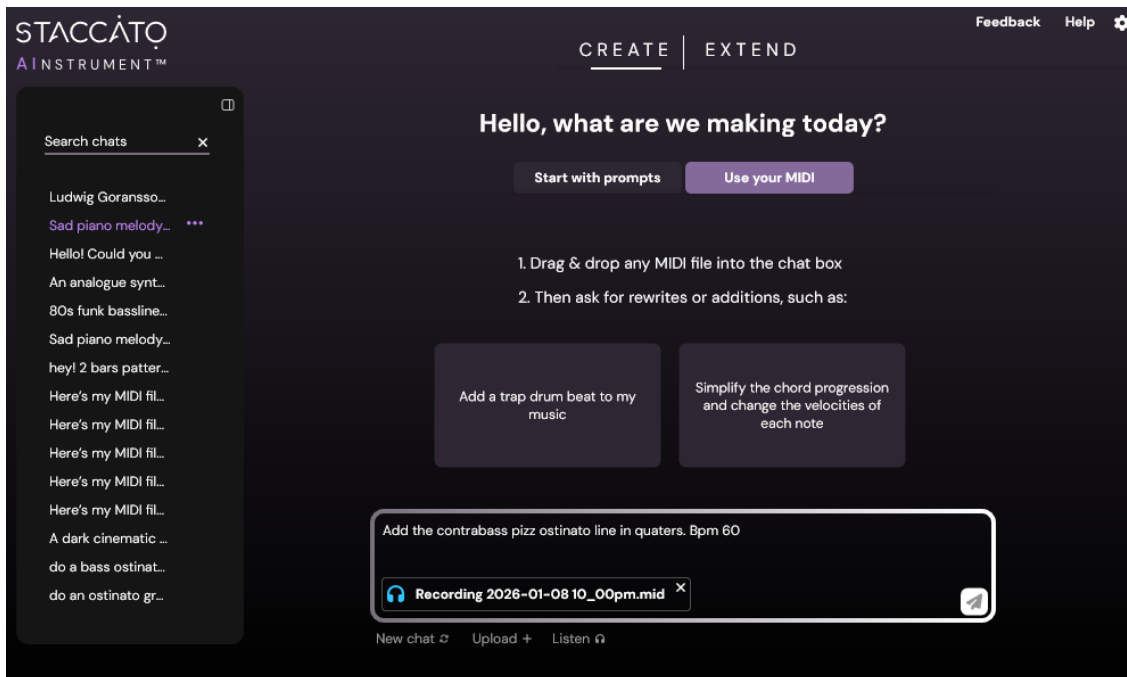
STACCATO
AINSTRUMENT™

CREATE | EXTEND

Feedback Help

Search chats ×

Ludwig Goransso...
Sad piano melody... •••
Hello! Could you ...
An analogue synt...
80s funk bassline...
Sad piano melody...
hey! 2 bars patter...
Here's my MIDI fil...
Here's my MIDI fil...
Here's my MIDI fil...
Here's my MIDI fil...
Here's my MIDI fil...
A dark cinematic ...
do a bass ostinat...
do an ostinato gr...

Hello, what are we making today?

Start with prompts Use your MIDI

1. Drag & drop any MIDI file into the chat box

2. Then ask for rewrites or additions, such as:

Add a trap drum beat to my music

Simplify the chord progression and change the velocities of each note

Add the contrabass pizz ostinato line in quaters. Bpm 60

Recording 2026-01-08 10_00pm.mid ×

New chat Upload + Listen